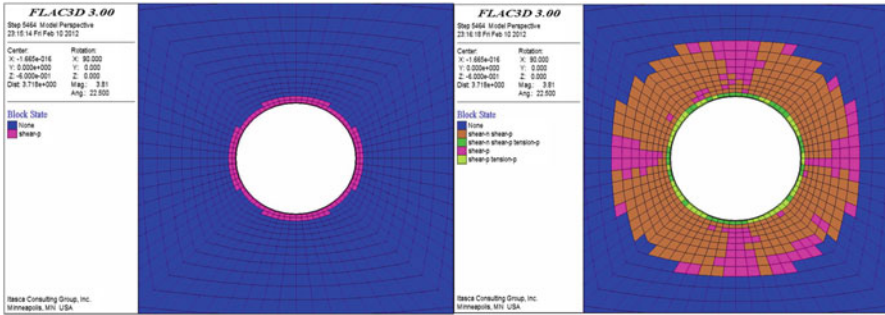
FLAC3D 3.00

Step 5464 Model Perspective
23:15:14 Fri Feb 10 2012

Center:
X: -1.665e-016
Y: 0.000e+000
Z: -6.000e-001
Dist: 3.718e+000

Rotation:
X: 90.000
Y: 0.000
Z: 0.000
Mag.: 3.81
Ang.: 22.500

Block State
None
shear-p

Itasca Consulting Group, Inc.
Minneapolis, MN USA

FLAC3D 3.00

Step 5464 Model Perspective
23:16:18 Fri Feb 10 2012

Center:
X: -1.665e-016
Y: 0.000e+000
Z: -6.000e-001
Dist: 3.718e+000

Rotation:
X: 90.000
Y: 0.000
Z: 0.000
Mag.: 3.81
Ang.: 22.500

Block State
None
shear-n shear-p
shear-n shear-p tension-p
shear-p
shear-p tension-p

Itasca Consulting Group, Inc.
Minneapolis, MN USA